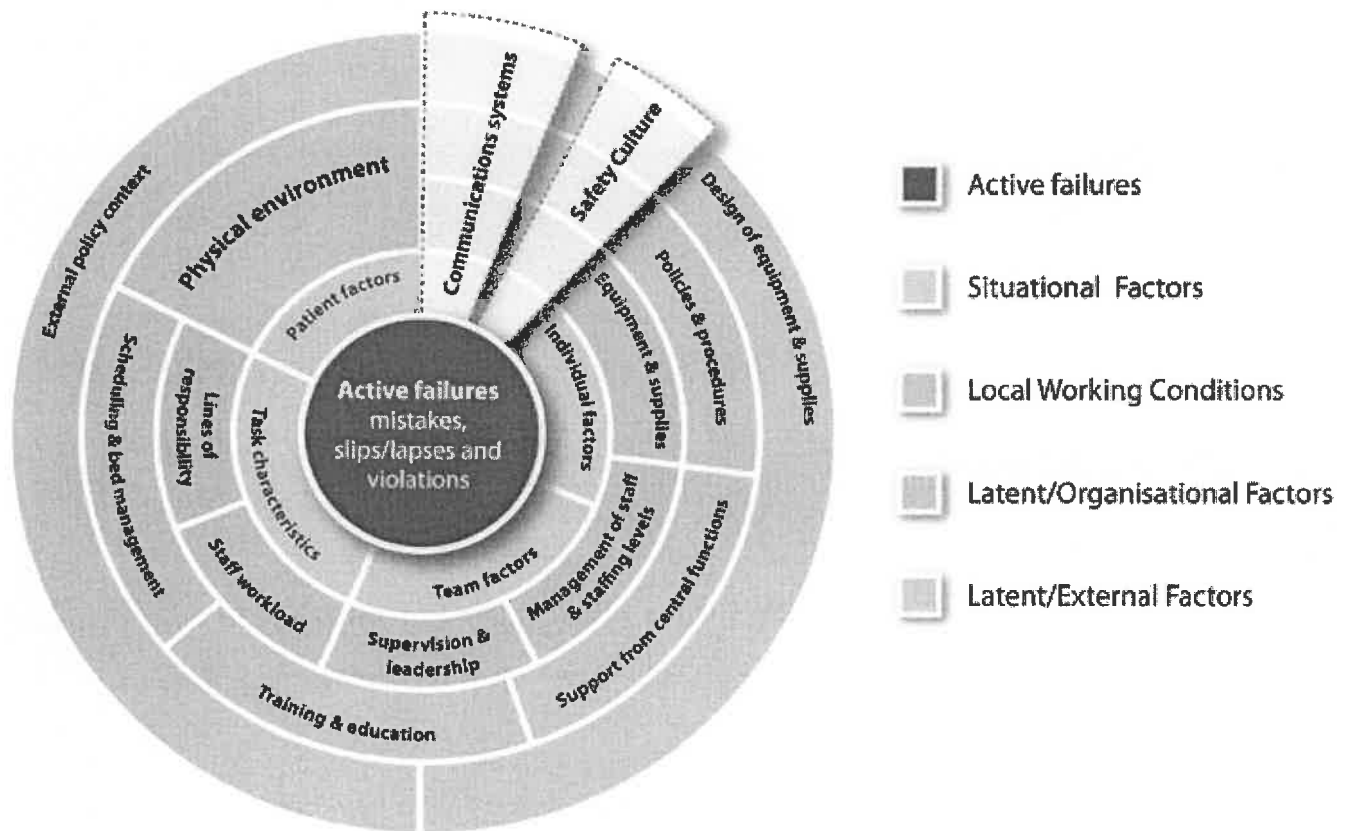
Communications systems

Safety Culture

External policy context

Physical environment

Design of equipment & supplies

Patient factors

Policies & procedures

Equipment & supplies

Individual factors

Scheduling & bed management

Lines of responsibility

Task characteristics

Active failures
mistakes, slips/lapses and violations

Staff workload

Team factors

Management of staff & staffing levels

Support from central functions

Supervision & leadership

Training & education

Active failures

Situational Factors

Local Working Conditions

Latent/Organisational Factors

Latent/External Factors